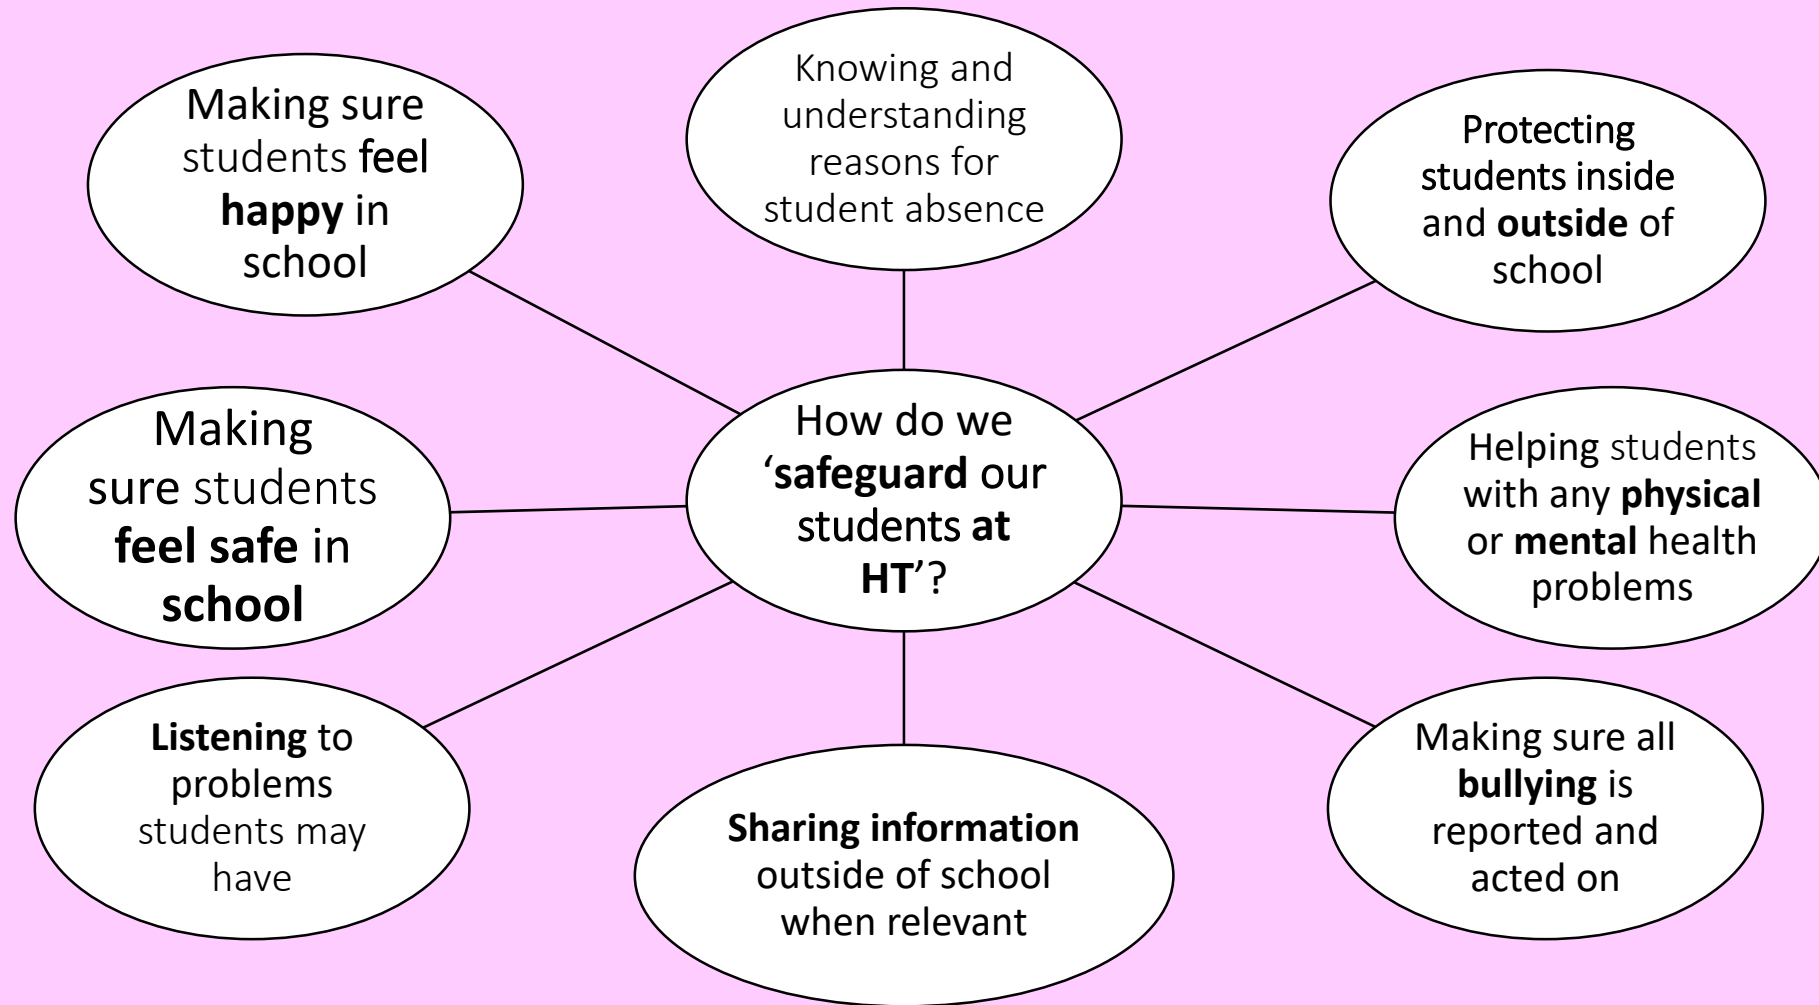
How do we 'safeguard our students at HT'?

Making sure students feel happy in school

Knowing and understanding reasons for student absence

Protecting students inside and outside of school

Making sure students feel safe in school

Helping students with any physical or mental health problems

Listening to problems students may have

Sharing information outside of school when relevant

Making sure all bullying is reported and acted on